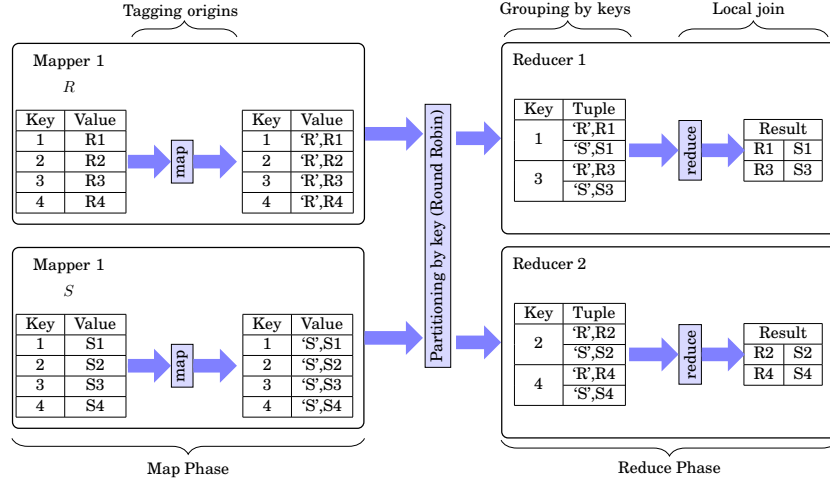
Tagging origins

Grouping by keys

Local join

Mapper 1

$R$

| Key | Value |
|---|---|
| 1 | R1 |
| 2 | R2 |
| 3 | R3 |
| 4 | R4 |

map

| Key | Value |
|---|---|
| 1 | 'R',R1 |
| 2 | 'R',R2 |
| 3 | 'R',R3 |
| 4 | 'R',R4 |

Mapper 1

$S$

| Key | Value |
|---|---|
| 1 | S1 |
| 2 | S2 |
| 3 | S3 |
| 4 | S4 |

map

| Key | Value |
|---|---|
| 1 | 'S',S1 |
| 2 | 'S',S2 |
| 3 | 'S',S3 |
| 4 | 'S',S4 |

Partitioning by key (Round Robin)

Reducer 1

| Key | Tuple |
|---|---|
| 1 | 'R',R1 |
| | 'S',S1 |
| 3 | 'R',R3 |
| | 'S',S3 |

reduce

| Result | |
|---|---|
| R1 | S1 |
| R3 | S3 |

Reducer 2

| Key | Tuple |
|---|---|
| 2 | 'R',R2 |
| | 'S',S2 |
| 4 | 'R',R4 |
| | 'S',S4 |

reduce

| Result | |
|---|---|
| R2 | S2 |
| R4 | S4 |

Map Phase

Reduce Phase